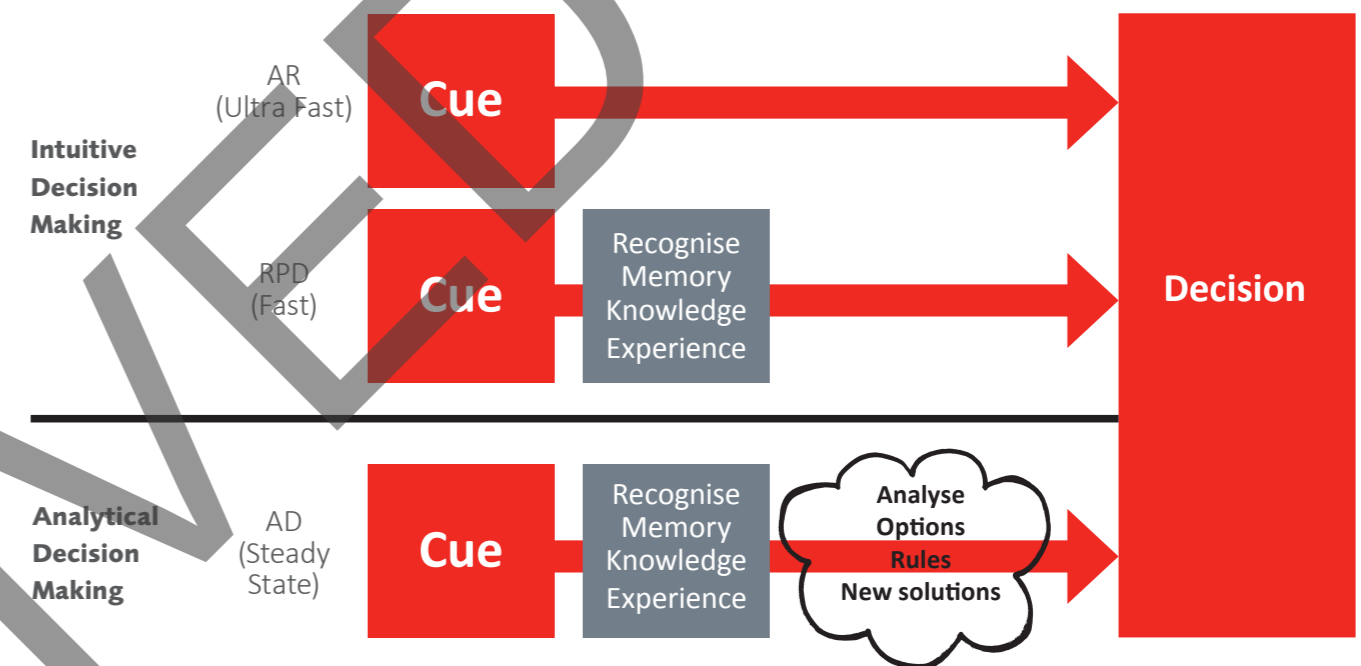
Intuitive Decision Making

AR (Ultra Fast)

Cue

RPD (Fast)

Cue

Recognise Memory Knowledge Experience

Decision

Analytical Decision Making

AD (Steady State)

Cue

Recognise Memory Knowledge Experience

Analyse Options Rules New solutions